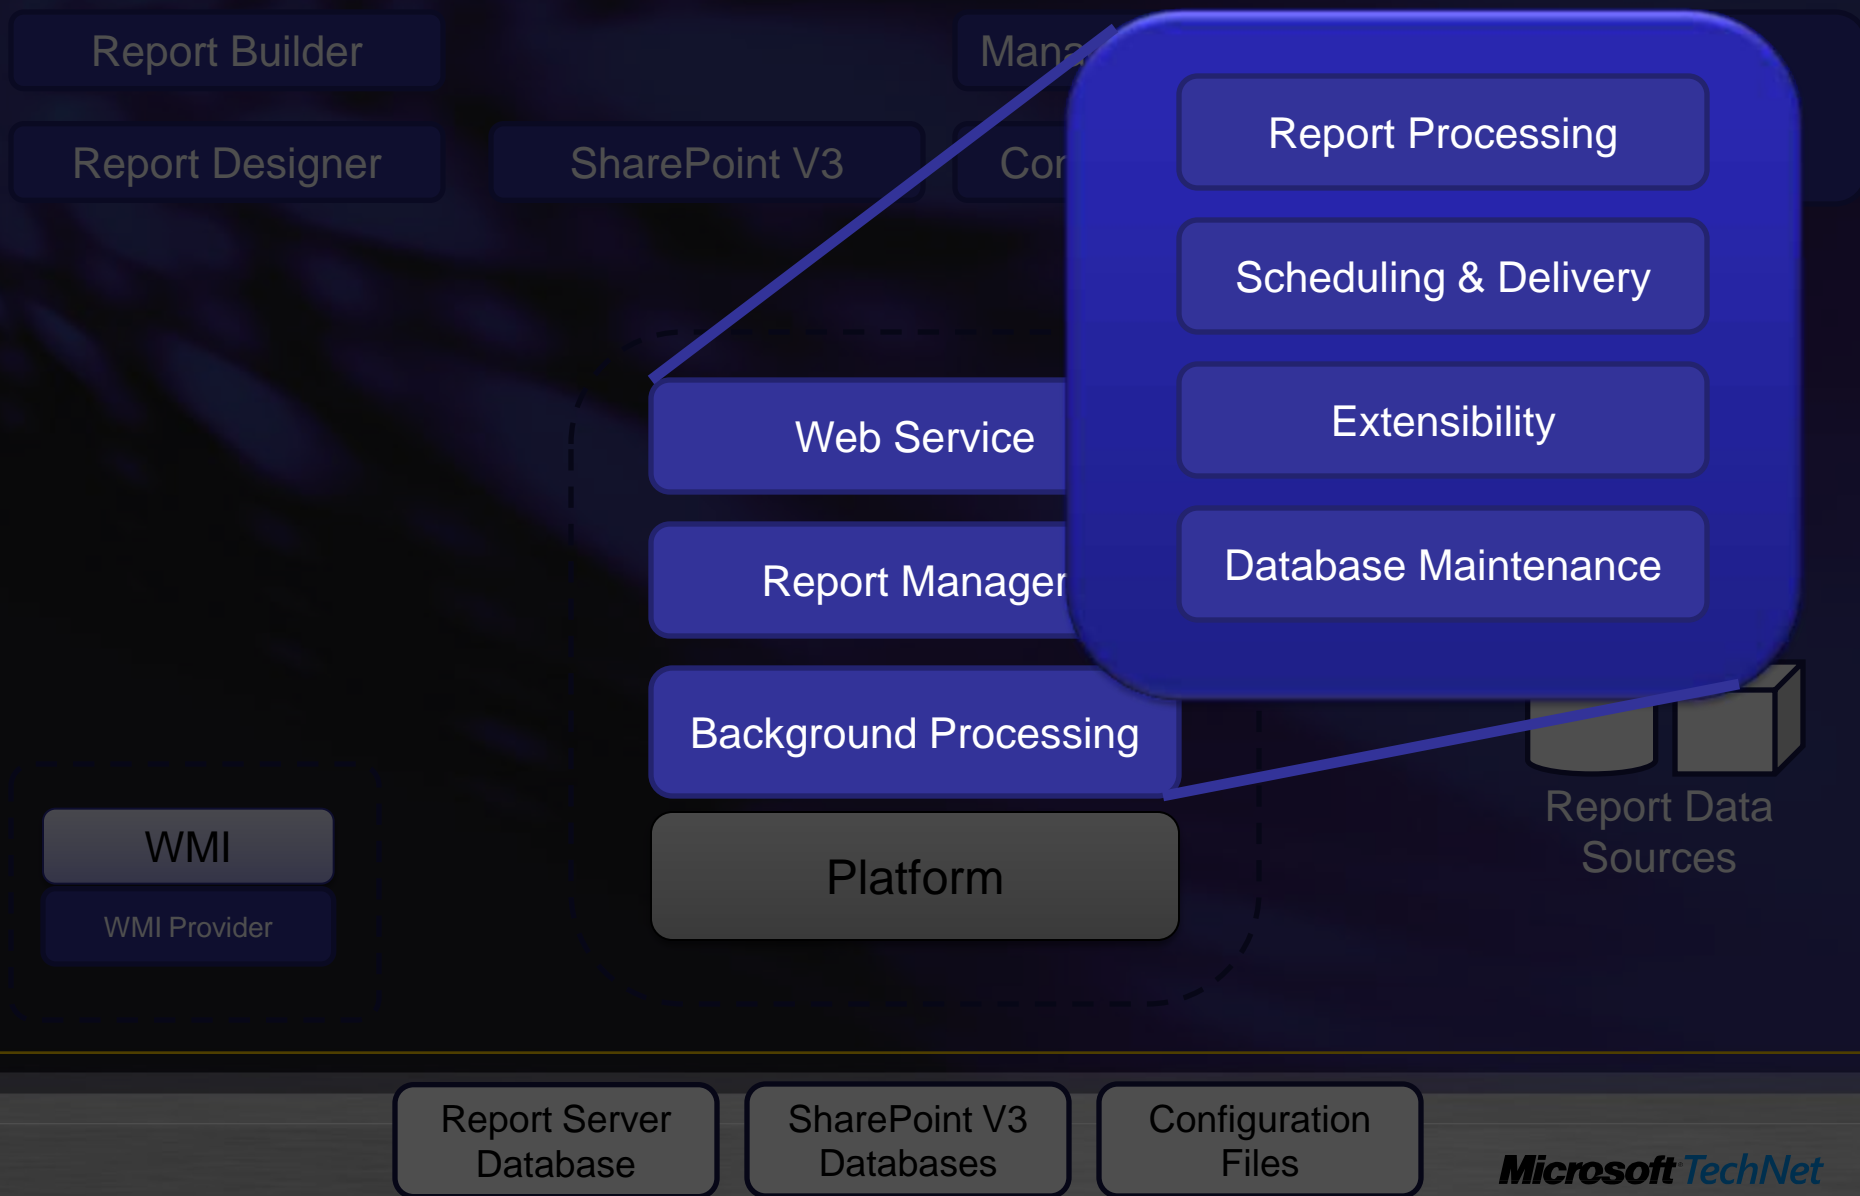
Report Builder

Mana

Report Designer

SharePoint V3

Cor

Report Processing

Scheduling & Delivery

Extensibility

Database Maintenance

Web Service

Report Manager

Background Processing

Platform

WMI

WMI Provider

Report Data Sources

Report Server Database

SharePoint V3 Databases

Configuration Files

Microsoft TechNet